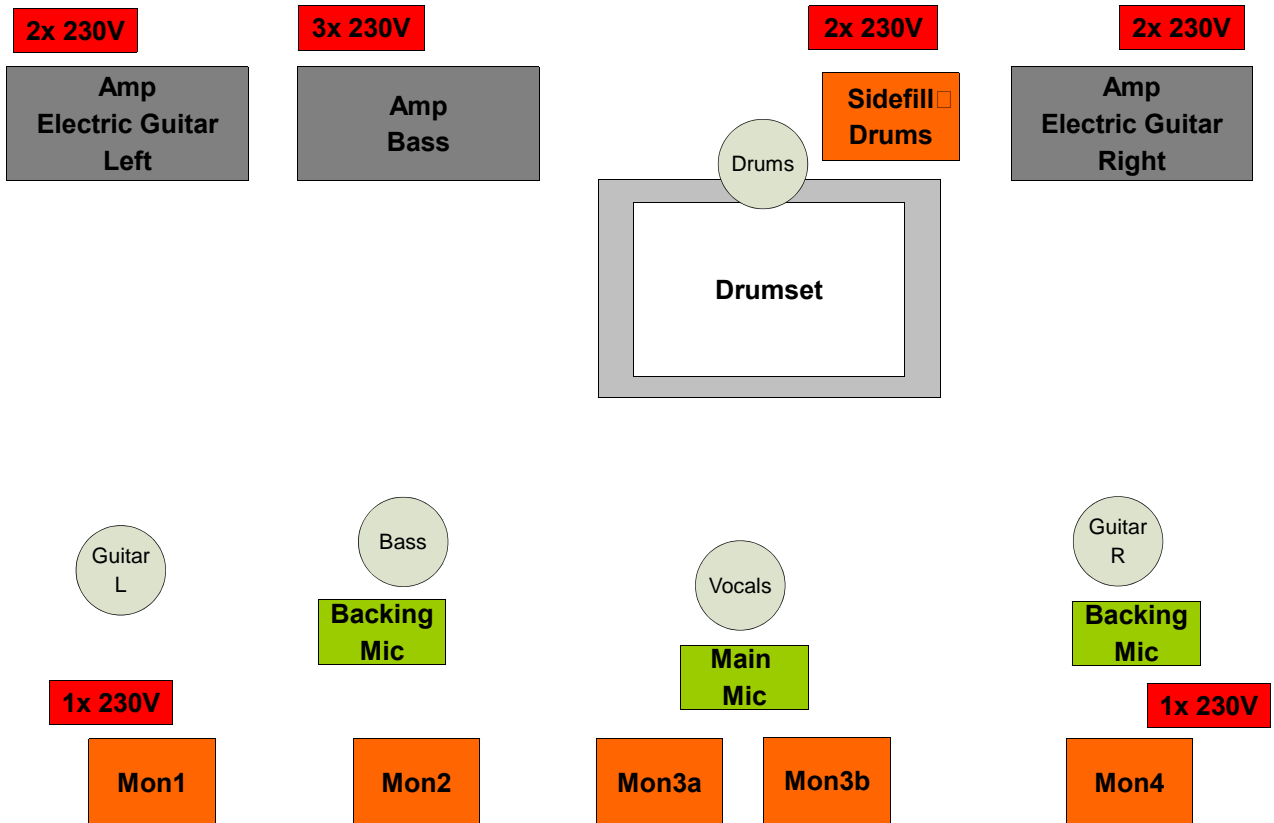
2x 230V

Amp
Electric Guitar
Left

3x 230V

Amp
Bass

2x 230V

Sidefill
Drums

Drums

2x 230V

Amp
Electric Guitar
Right

Drumset

Guitar
L

Bass

Backing
Mic

Vocals

Main
Mic

Guitar
R

Backing
Mic

1x 230V

1x 230V

Mon1

Mon2

Mon3a

Mon3b

Mon4